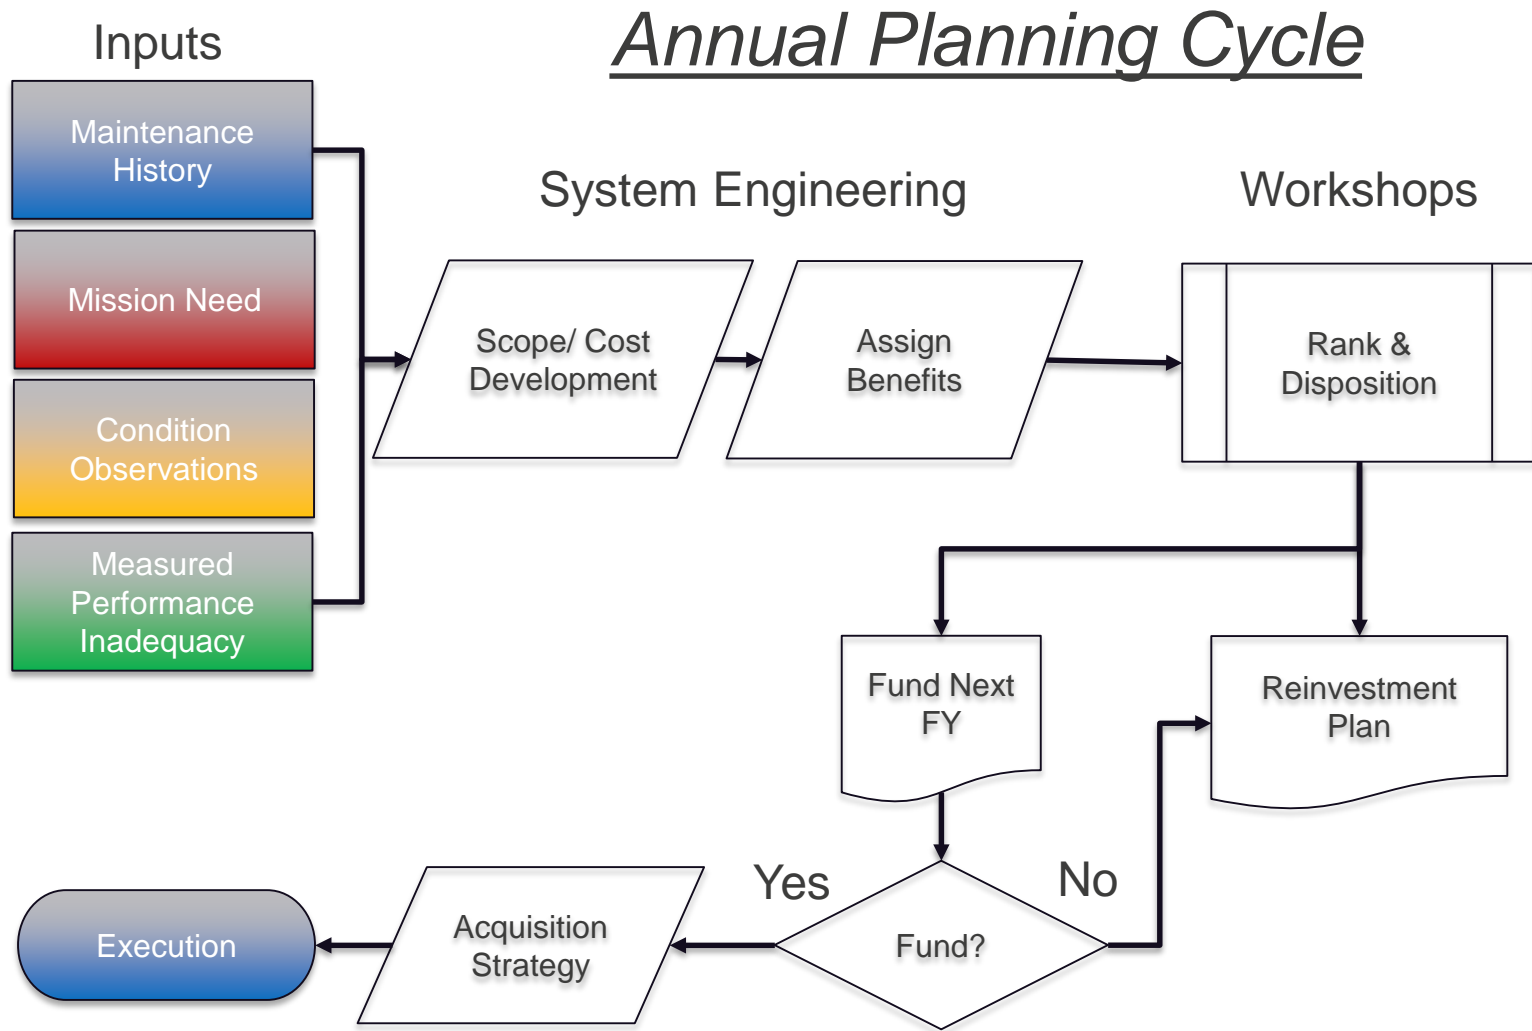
Annual Planning Cycle

Inputs

Maintenance History

Mission Need

Condition Observations

Measured Performance Inadequacy

System Engineering

Workshops

Scope/ Cost Development

Assign Benefits

Rank & Disposition

Fund Next FY

Reinvestment Plan

Yes

No

Fund?

Acquisition Strategy

Execution